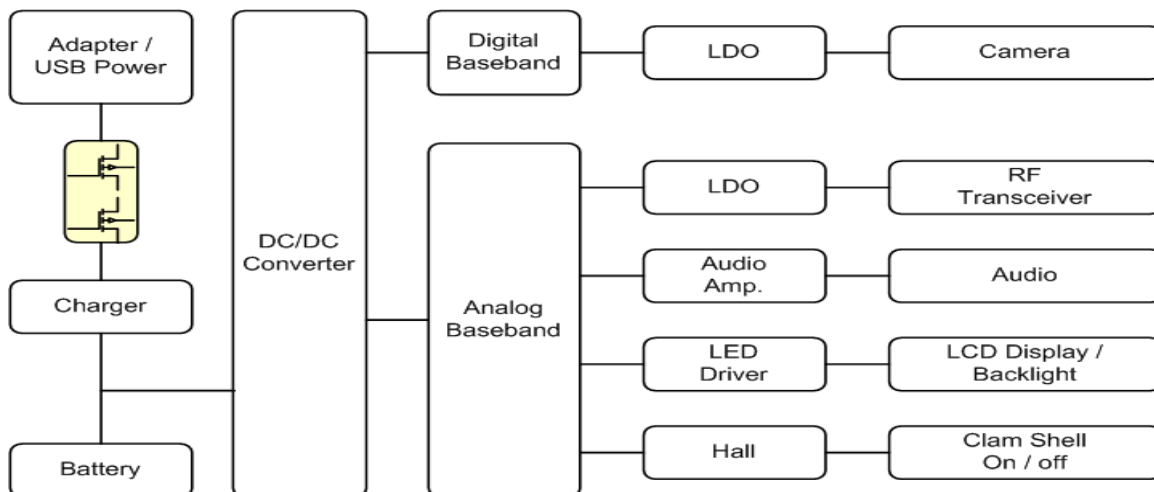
Adapter / USB Power

Charger

Battery

DC/DC Converter

Digital Baseband

Analog Baseband

LDO

Camera

LDO

RF Transceiver

Audio Amp.

Audio

LED Driver

LCD Display / Backlight

Hall

Clam Shell On / off